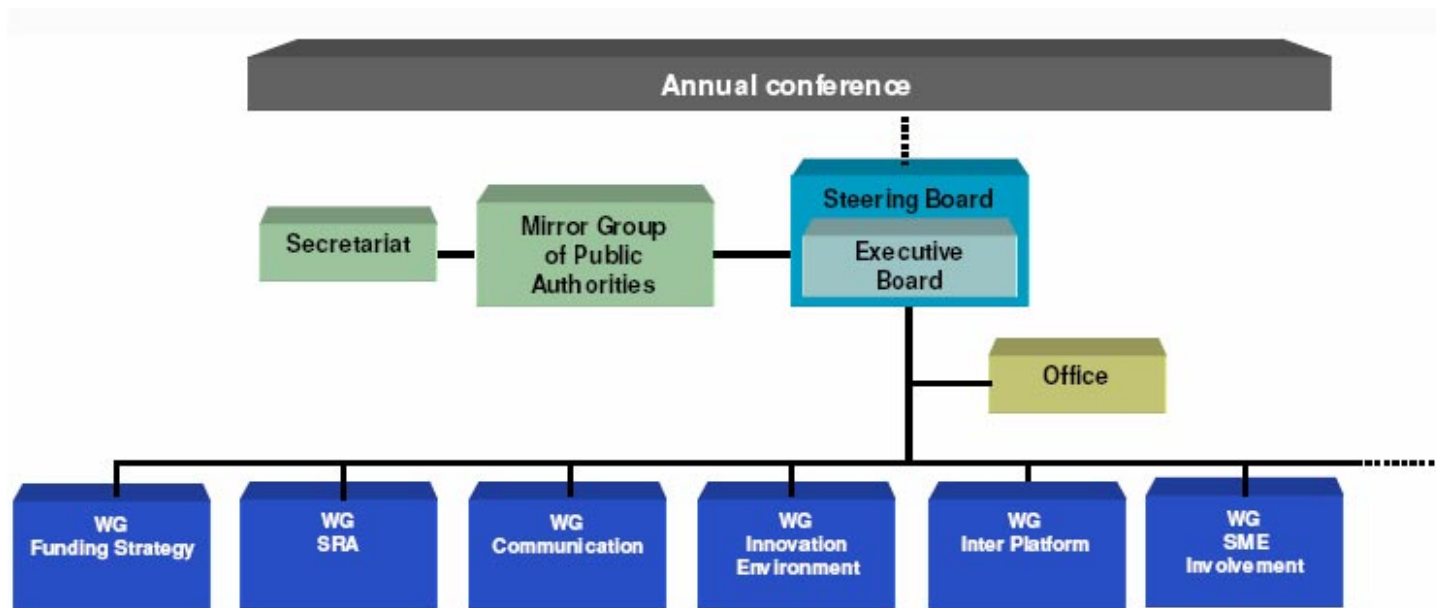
Annual conference

Secretariat

Mirror Group of Public Authorities

Steering Board

Executive Board

Office

WG Funding Strategy

WG SRA

WG Communication

WG Innovation Environment

WG Inter Platform

WG SME Involvement